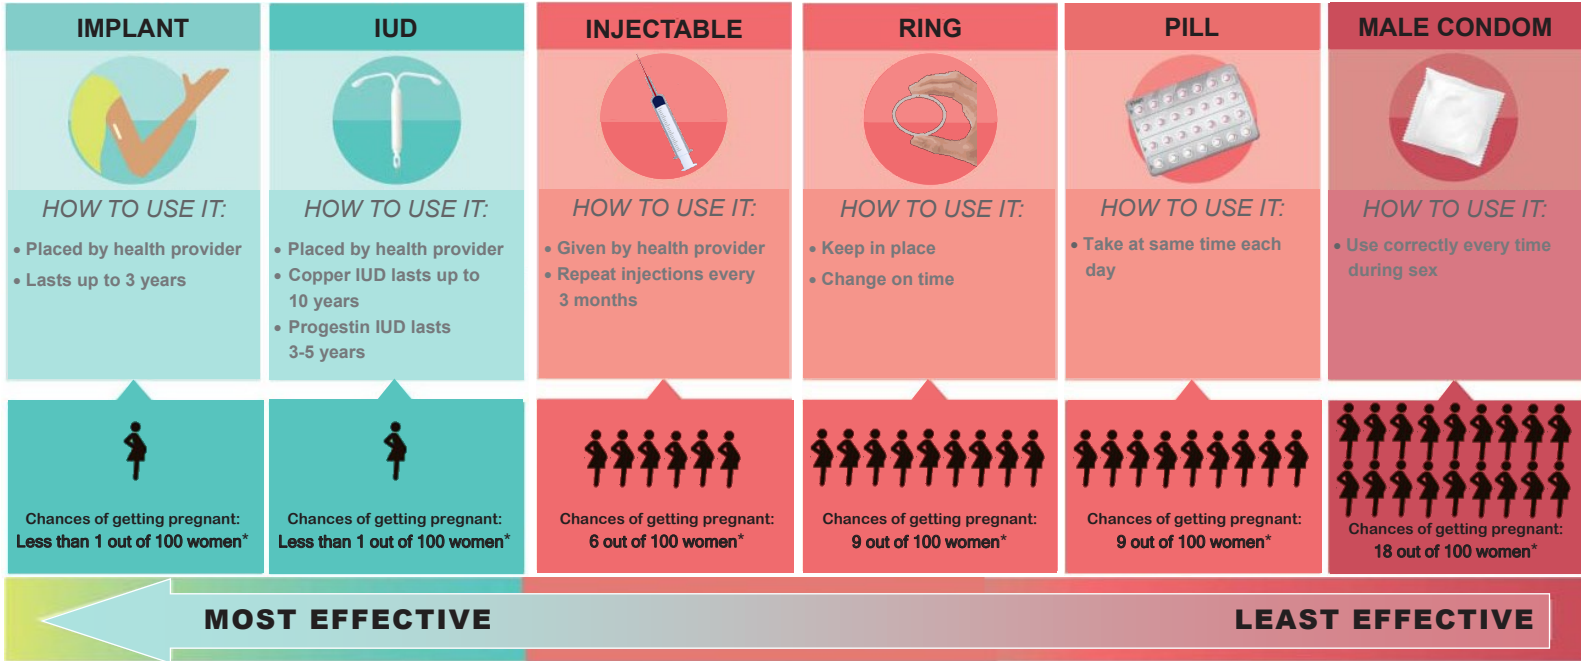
IMPLANT

HOW TO USE IT:

• Placed by health provider
• Lasts up to 3 years

Chances of getting pregnant: Less than 1 out of 100 women*

IUD

HOW TO USE IT:

• Placed by health provider
• Copper IUD lasts up to 10 years
• Progestin IUD lasts 3-5 years

Chances of getting pregnant: Less than 1 out of 100 women*

INJECTABLE

HOW TO USE IT:

• Given by health provider
• Repeat injections every 3 months

Chances of getting pregnant: 6 out of 100 women*

RING

HOW TO USE IT:

• Keep in place
• Change on time

Chances of getting pregnant: 9 out of 100 women*

PILL

HOW TO USE IT:

• Take at same time each day

Chances of getting pregnant: 9 out of 100 women*

MALE CONDOM

HOW TO USE IT:

• Use correctly every time during sex

Chances of getting pregnant: 18 out of 100 women*

MOST EFFECTIVE

LEAST EFFECTIVE